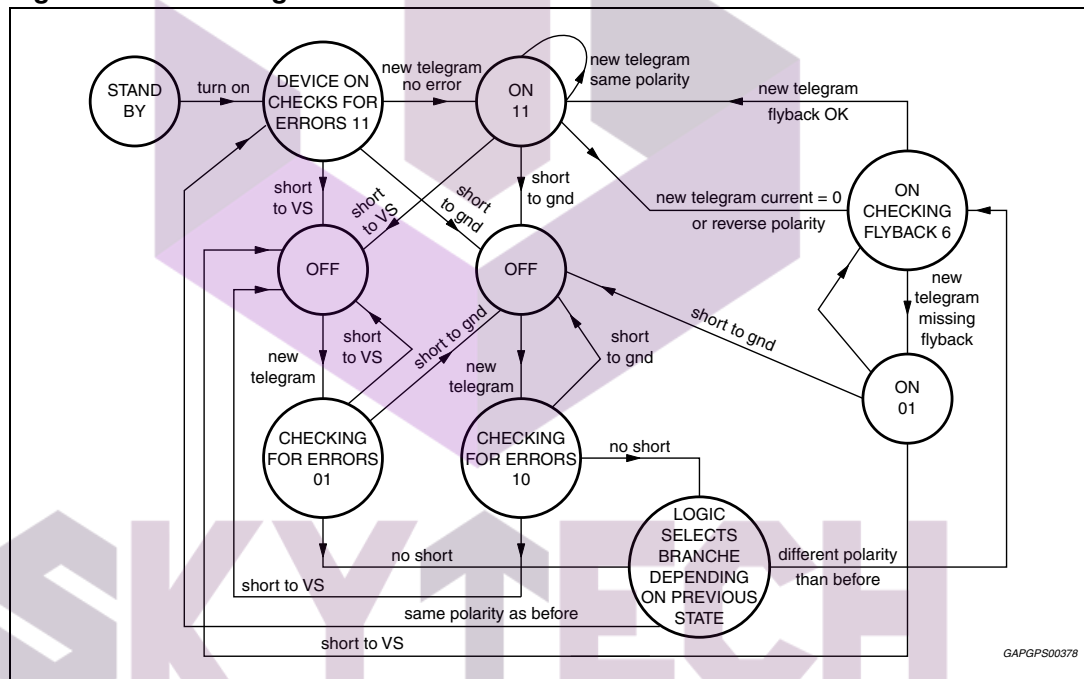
STAND BY

turn on

DEVICE ON CHECKS FOR ERRORS 11

new telegram no error

ON 11

new telegram same polarity

new telegram flyback OK

short to VS

short to VS

short to gnd

short to gnd

new telegram current = 0 or reverse polarity

ON CHECKING FLYBACK 6

OFF

OFF

new telegram missing flyback

short to gnd

short to VS

new telegram

short to gnd

new telegram

short to gnd

ON 01

CHECKING FOR ERRORS 01

CHECKING FOR ERRORS 10

no short

LOGIC SELECTS BRANCHE DEPENDING ON PREVIOUS STATE

no short

different polarity than before

short to VS

same polarity as before

short to VS

GAPGPS00378

SKYTECH